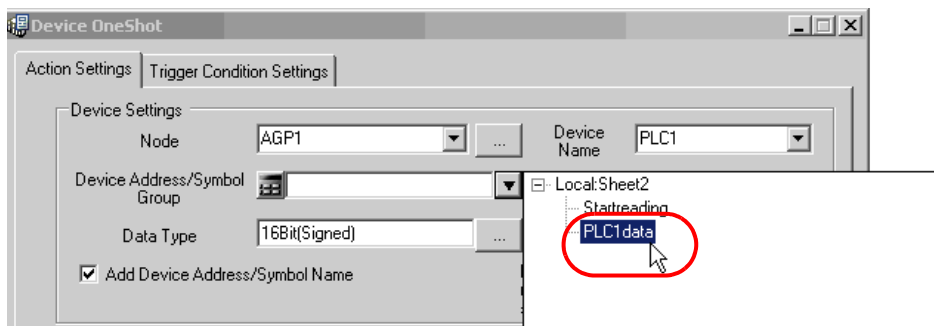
Device OneShot

Action Settings | Trigger Condition Settings

Device Settings

Node AGP1 ...

Device Name PLC1

Device Address/Symbol Group

Data Type 16Bit(Signed) ...

☑ Add Device Address/Symbol Name

Local:Sheet2
Startreading
PLC1data